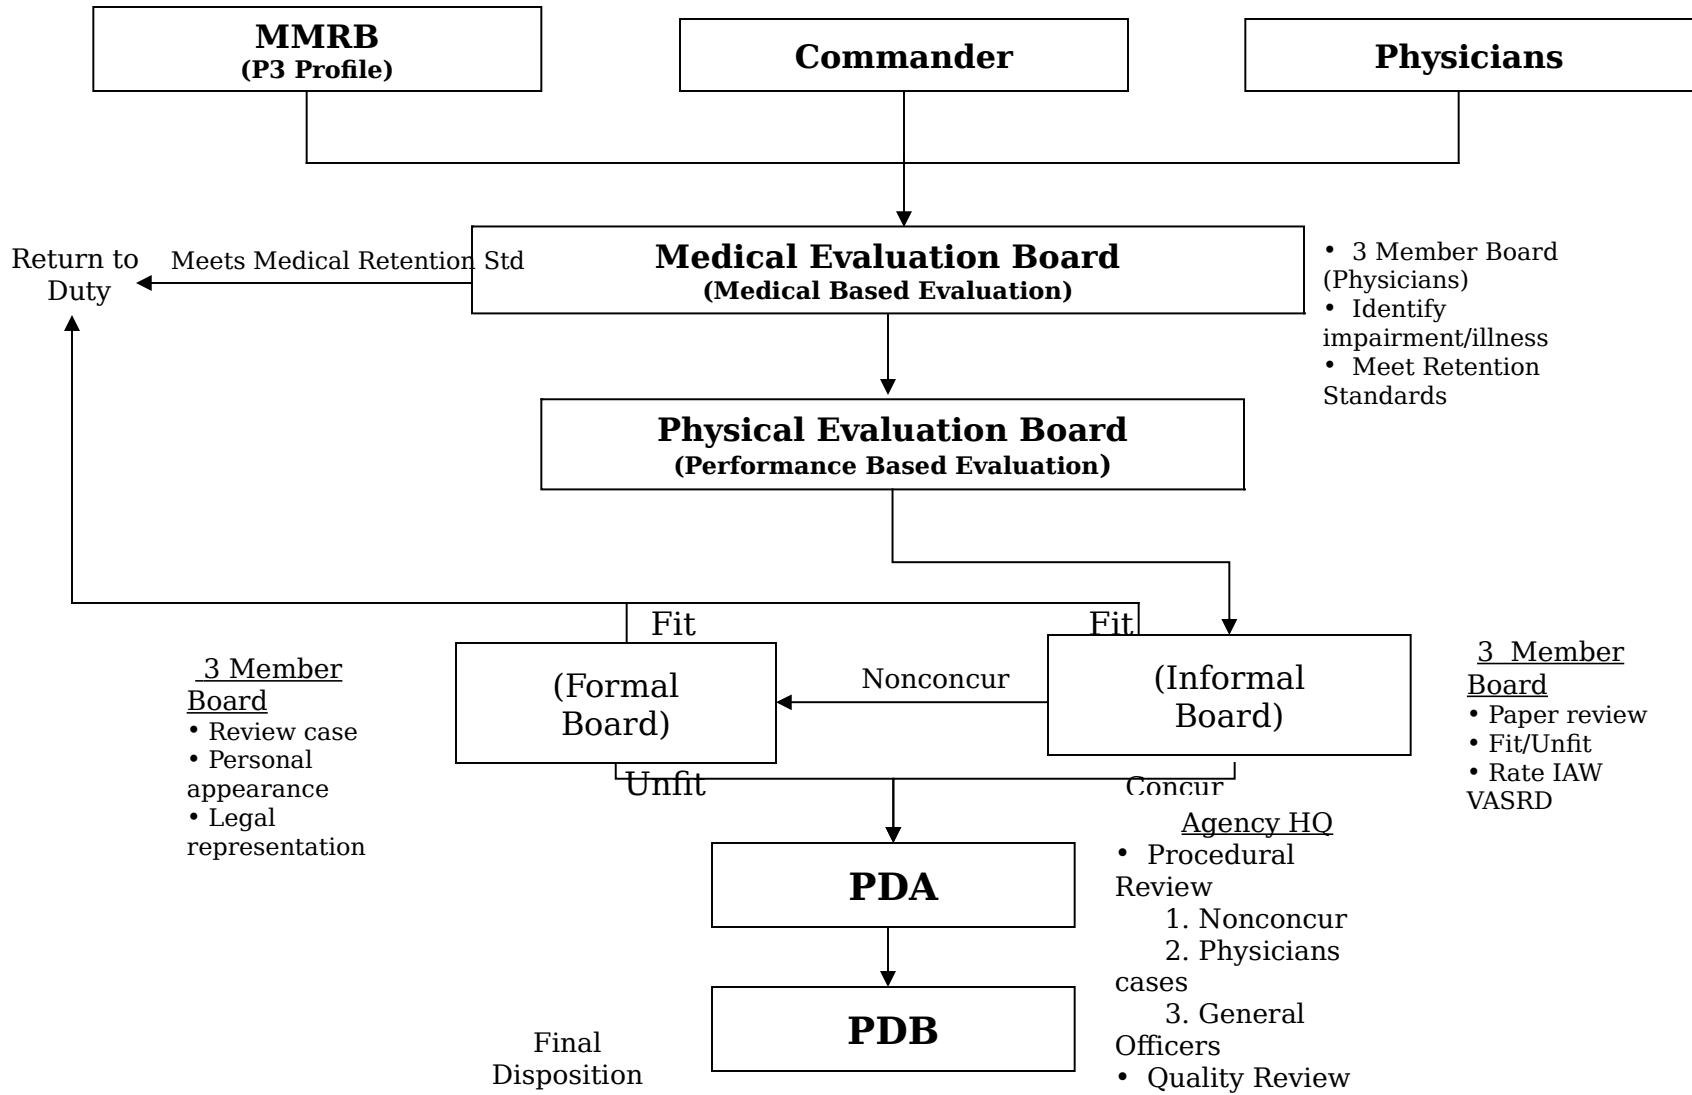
MMRB
(P3 Profile)

Commander

Physicians

Return to Duty

Meets Medical Retention Std

Medical Evaluation Board
(Medical Based Evaluation)

• 3 Member Board (Physicians)
• Identify impairment/illness
• Meet Retention Standards

Physical Evaluation Board
(Performance Based Evaluation)

Fit

Fit

3 Member Board
• Review case
• Personal appearance
• Legal representation

(Formal Board)

Nonconcur

(Informal Board)

3 Member Board
• Paper review
• Fit/Unfit
• Rate IAW VASRD

Unfit

Concur

Agency HQ
• Procedural Review
1. Nonconcur
2. Physicians cases
3. General Officers
• Quality Review

PDA

PDB

Final Disposition